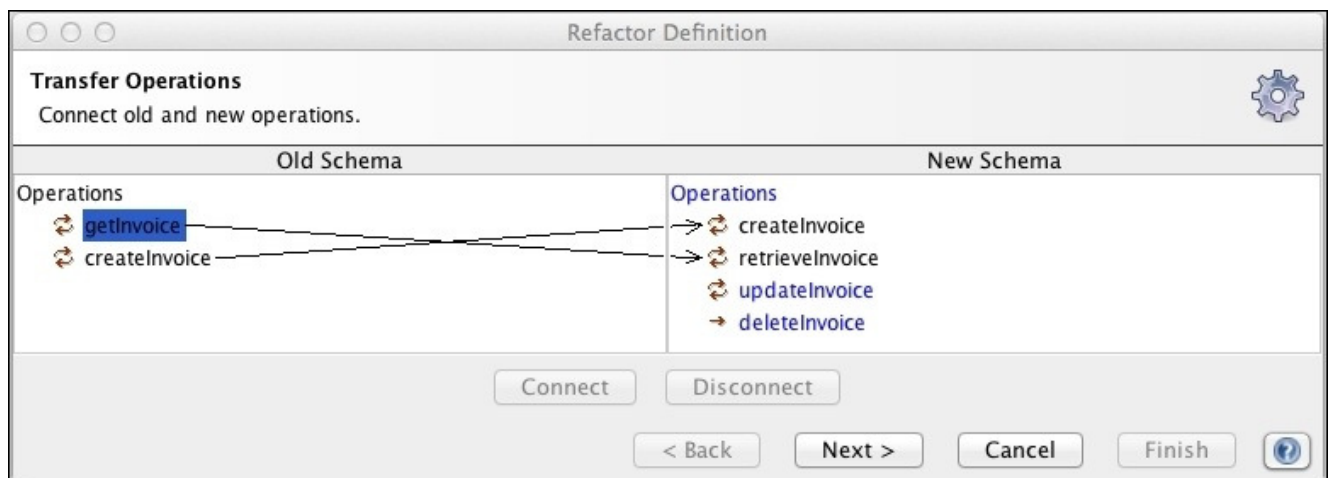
Refactor Definition

**Transfer Operations**
Connect old and new operations.

| Old Schema | New Schema |
|---|---|
| Operations | Operations |
| getInvoice | createInvoice |
| createInvoice | retrieveInvoice |
| | updateInvoice |
| | deleteInvoice |

Connect Disconnect

< Back Next > Cancel Finish